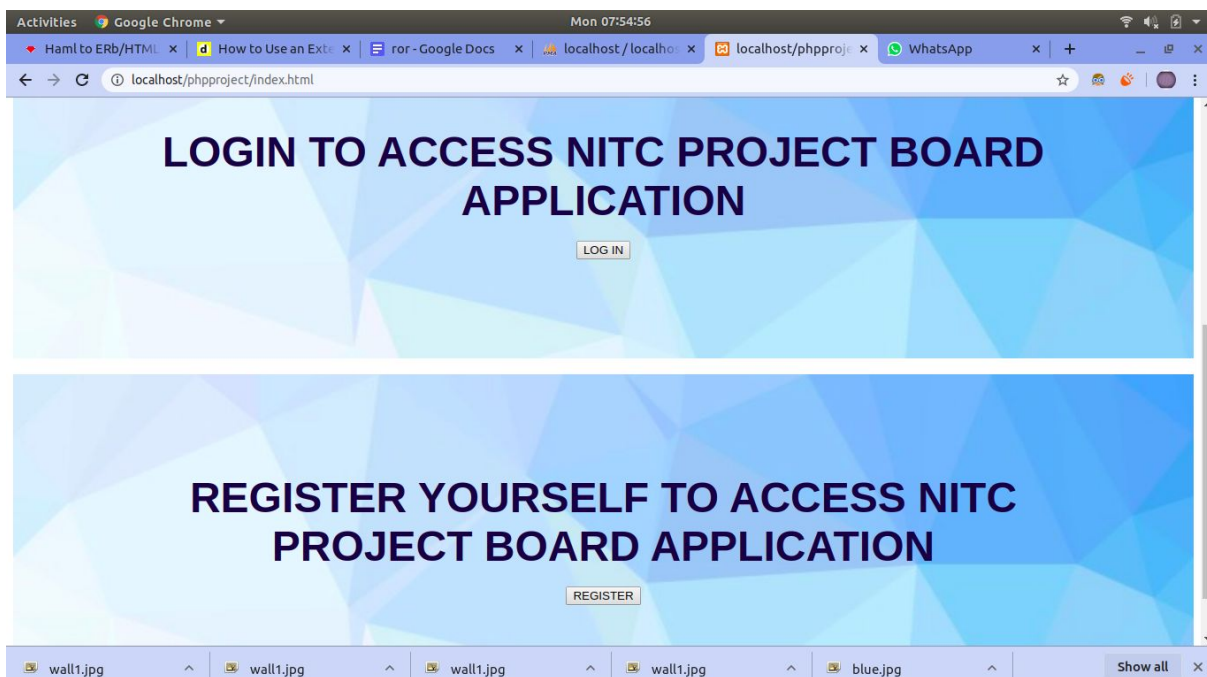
Activities Google Chrome ▾ Mon 07:54:56

Haml to ERb/HTML × | d How to Use an Ext × | ror - Google Docs × | localhost / localho × | localhost/phpproje × | WhatsApp × | +

localhost/phpproject/index.html

LOGIN TO ACCESS NITC PROJECT BOARD APPLICATION

LOG IN

REGISTER YOURSELF TO ACCESS NITC PROJECT BOARD APPLICATION

REGISTER

wall1.jpg ^ wall1.jpg ^ wall1.jpg ^ wall1.jpg ^ blue.jpg ^ Show all ×